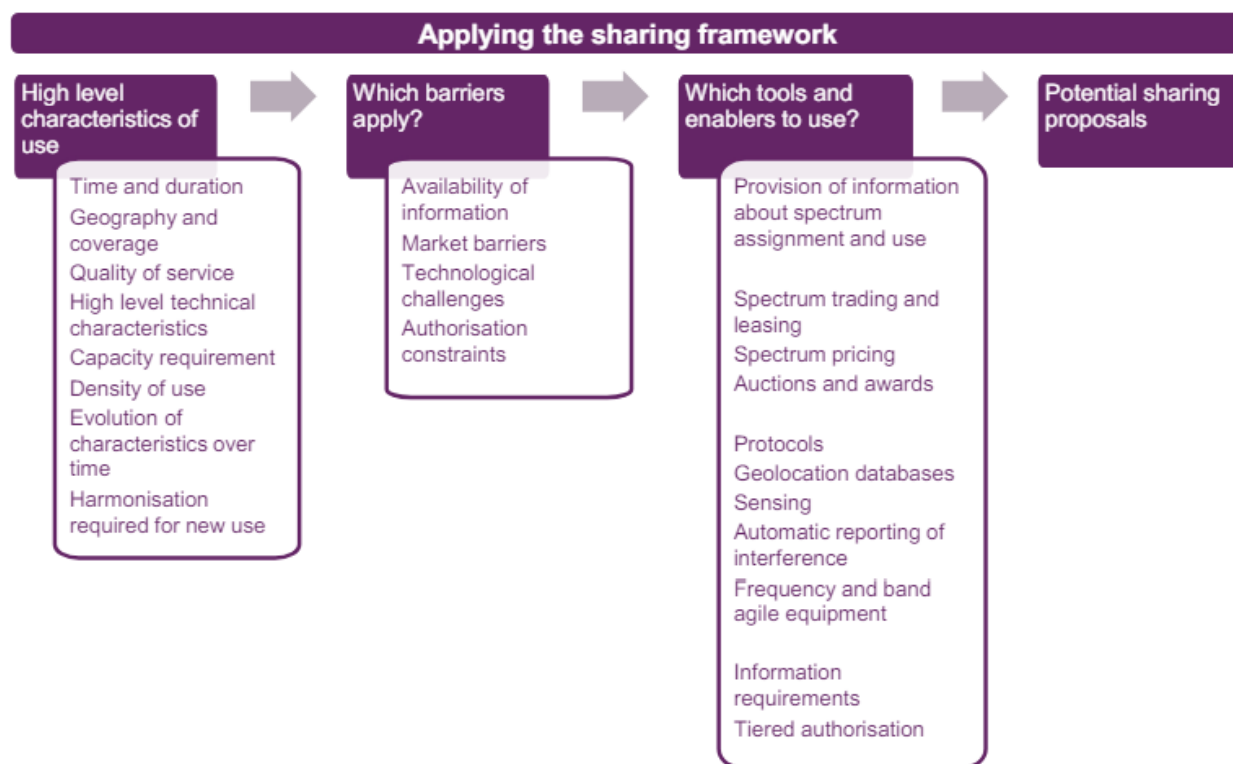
Applying the sharing framework

High level characteristics of use

Time and duration
Geography and coverage
Quality of service
High level technical characteristics
Capacity requirement
Density of use
Evolution of characteristics over time
Harmonisation required for new use

Which barriers apply?

Availability of information
Market barriers
Technological challenges
Authorisation constraints

Which tools and enablers to use?

Provision of information about spectrum assignment and use

Spectrum trading and leasing
Spectrum pricing
Auctions and awards

Protocols
Geolocation databases
Sensing
Automatic reporting of interference
Frequency and band agile equipment

Information requirements
Tiered authorisation

Potential sharing proposals